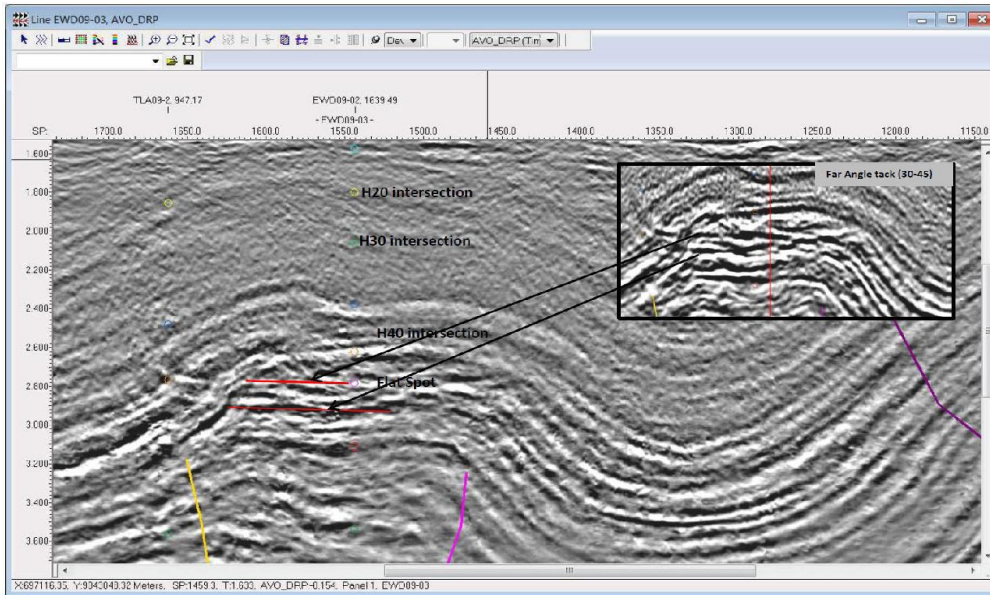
Line EWD09-03, AVO_DRP

Dev

AVO_DRP (T.m)

TLA03-2, 947.17

EWD09-02, 1639.49

- EWD09-03 -

SP: 1700.0 1650.0 1600.0 1550.0 1500.0 1450.0 1400.0 1350.0 1300.0 1250.0 1200.0 1150.0

1.600 1.800 2.000 2.200 2.400 2.600 2.800 3.000 3.200 3.400 3.600

H20 intersection

H30 intersection

H40 intersection

Flat Spot

Far Angle tack (30-45)

X:697116.35, Y:9040040.32 Meters, SP:1459.3, T:1.630, AVO_DRP:-0.154, Panel 1, EWD09-03